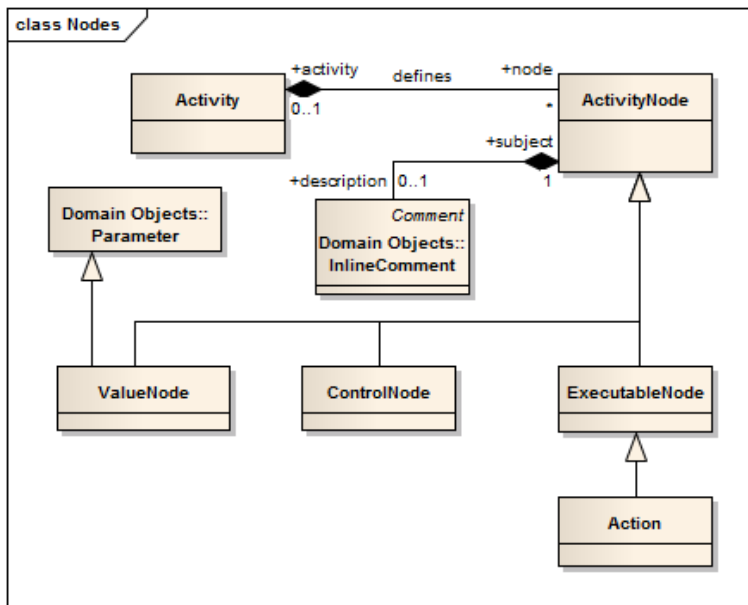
class Nodes

Activity

+activity
0..1

defines

+node
*

ActivityNode

+subject
1

+description
0..1

Comment
Domain Objects::
InlineComment

Domain Objects::
Parameter

ValueNode

ControlNode

ExecutableNode

Action